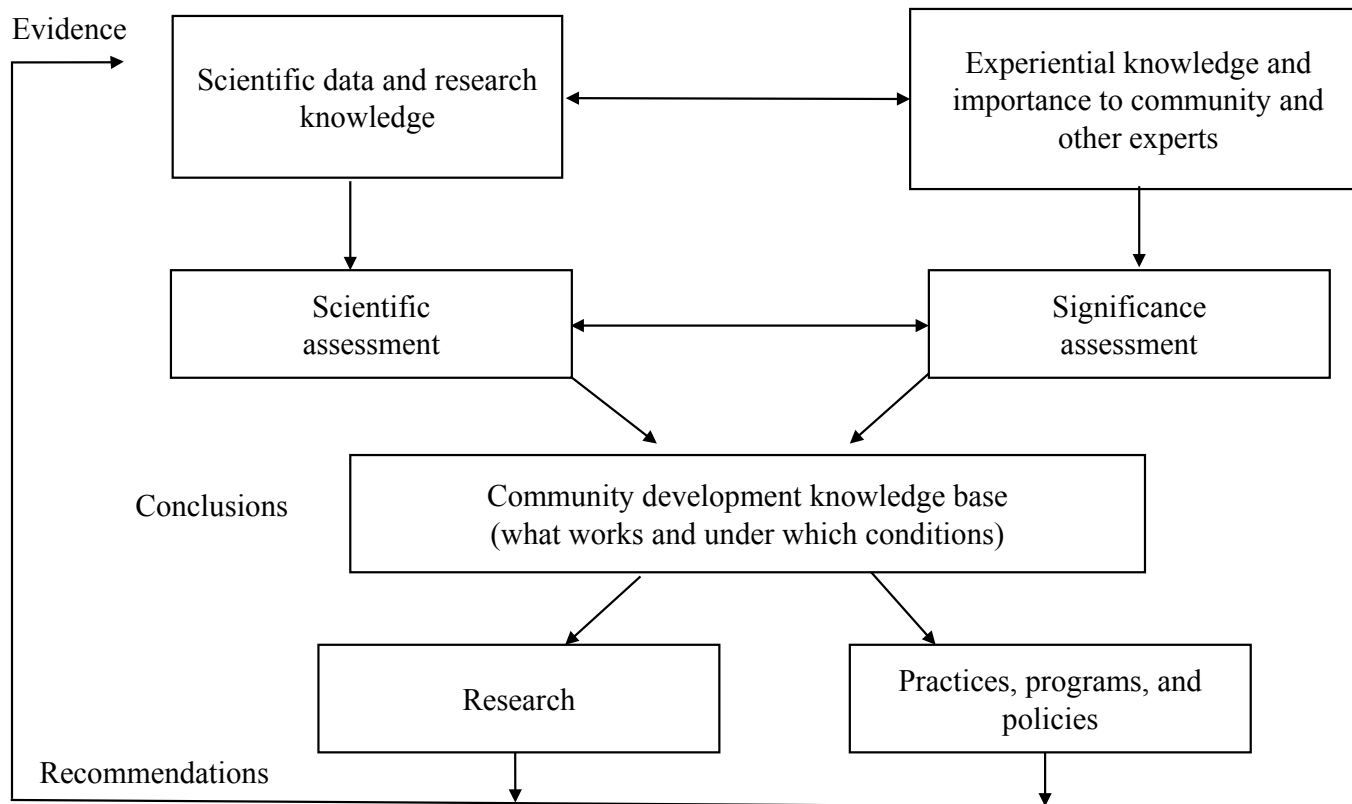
Evidence

Scientific data and research knowledge

Experiential knowledge and importance to community and other experts

Scientific assessment

Significance assessment

Conclusions

Community development knowledge base (what works and under which conditions)

Research

Practices, programs, and policies

Recommendations